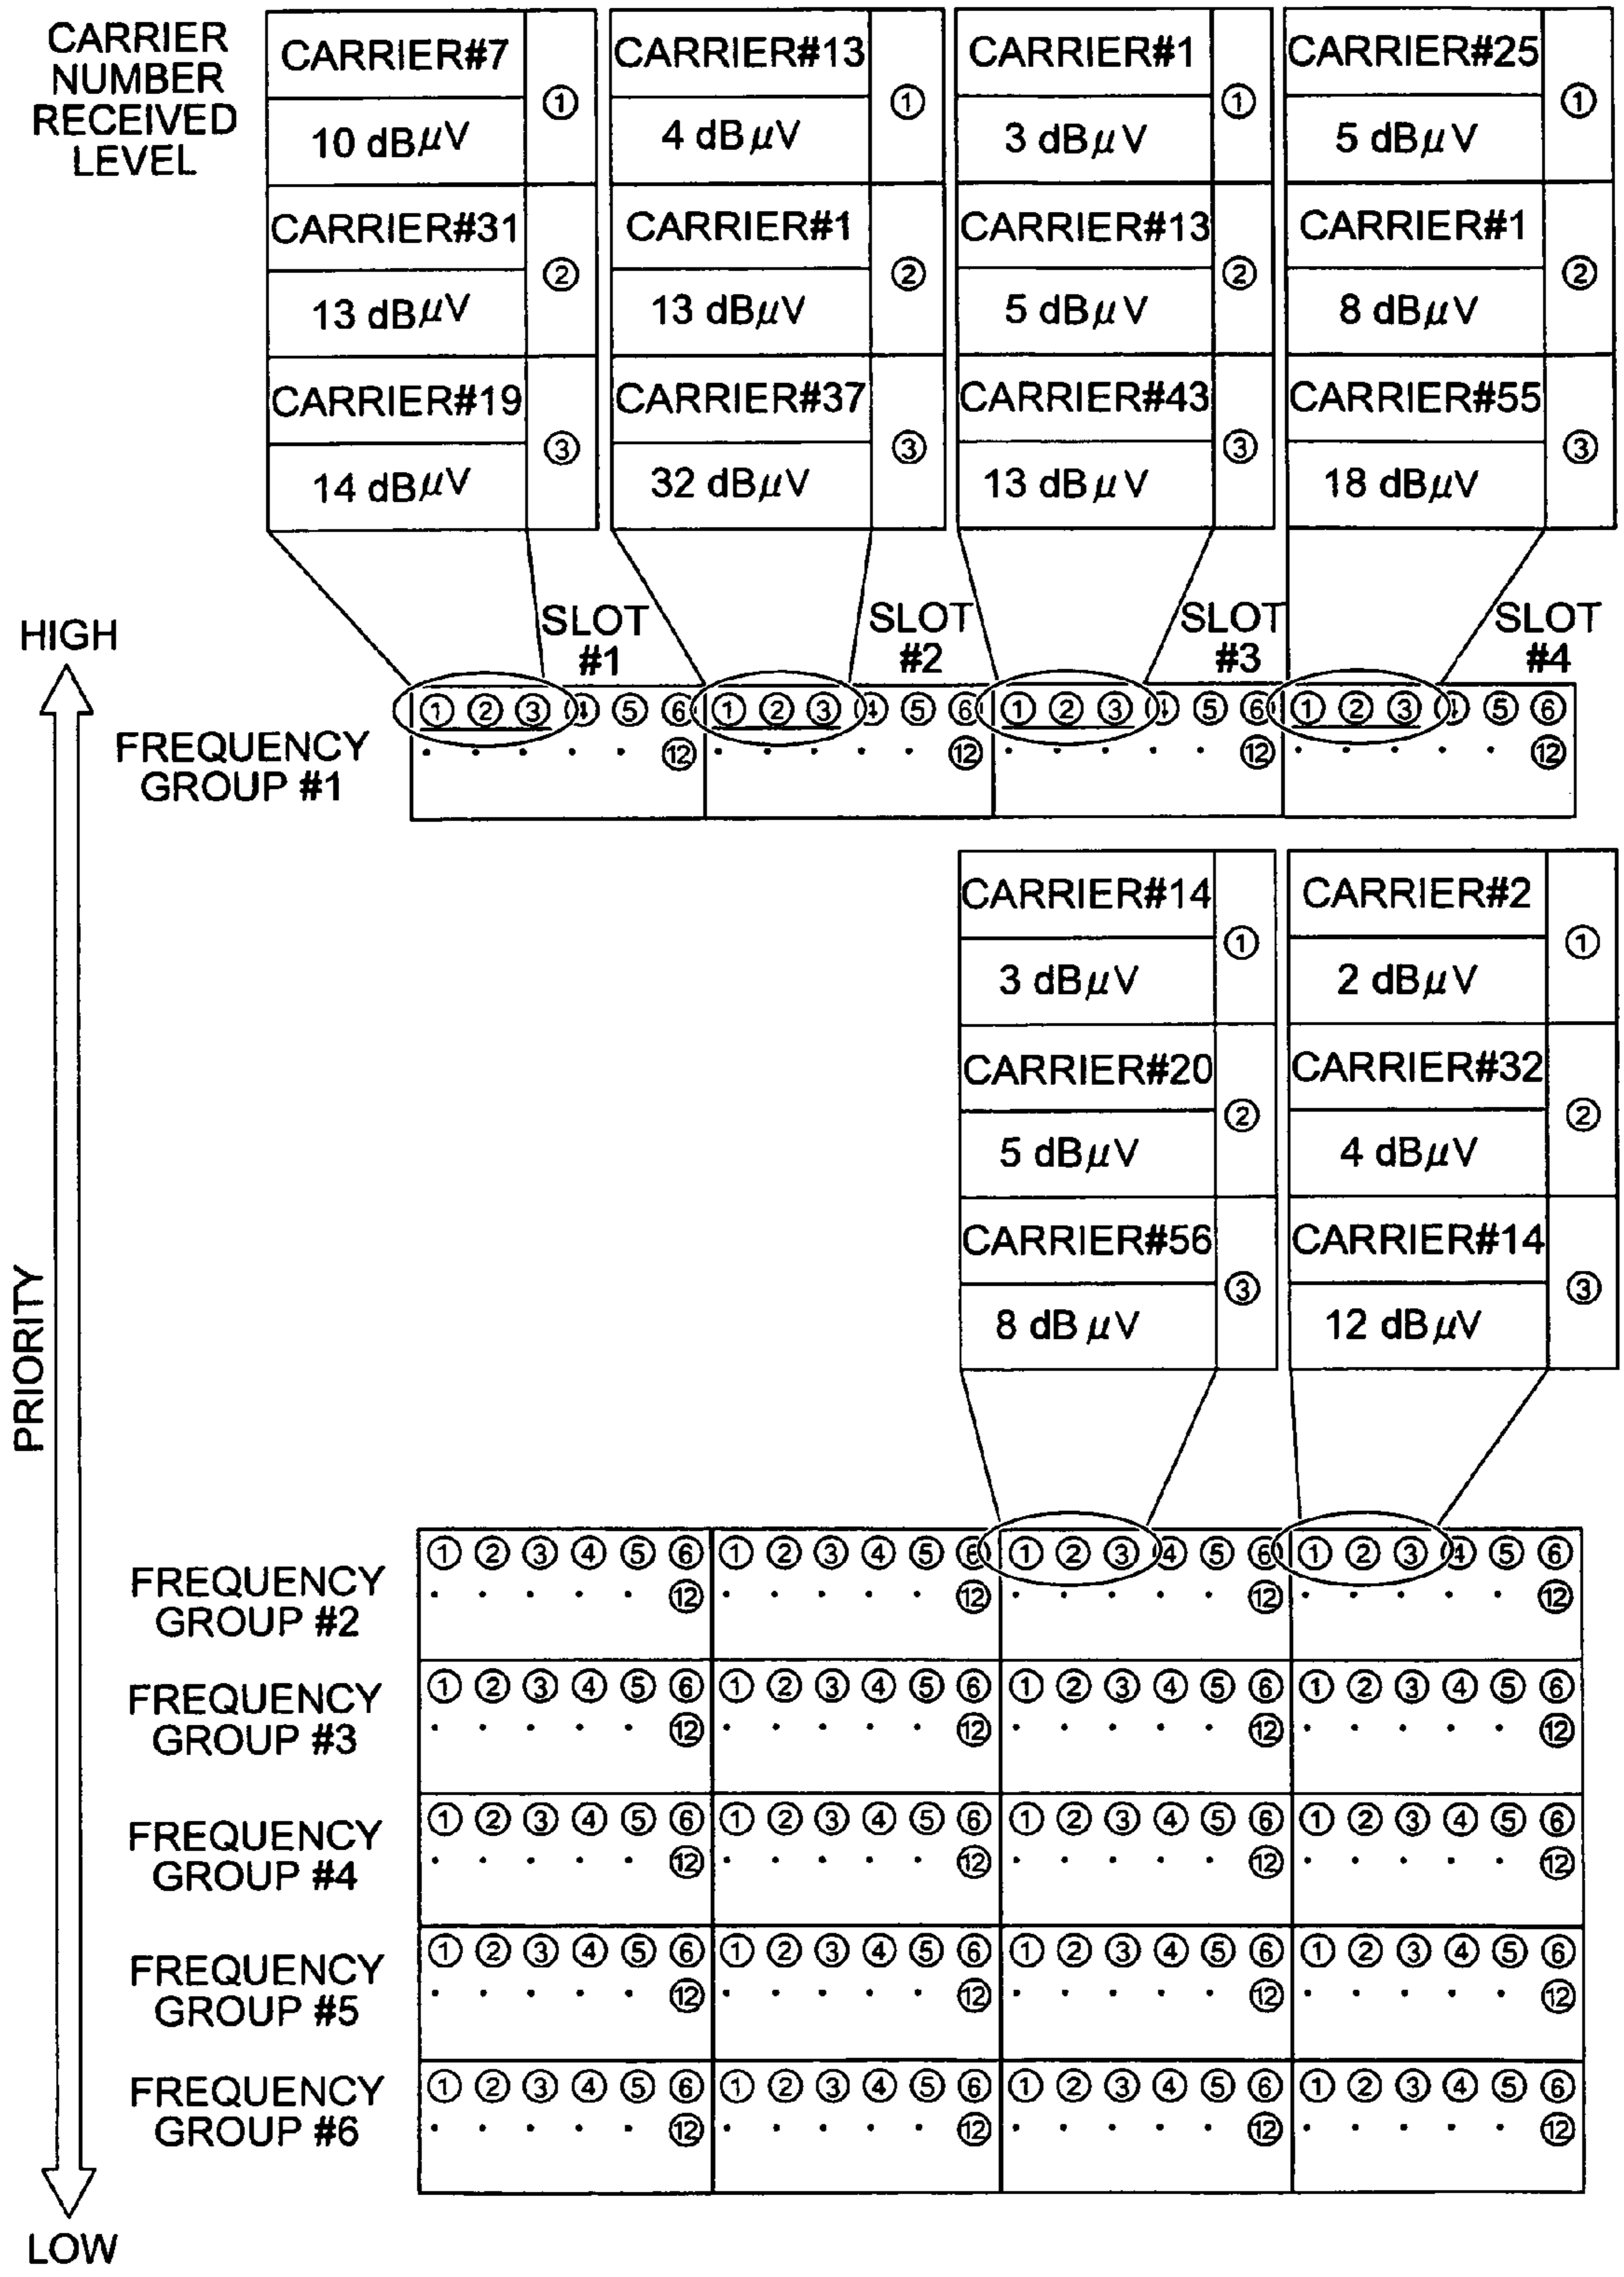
CARRIER NUMBER RECEIVED LEVEL

| CARRIER#7 | ① |
|---|---|
| 10 dB$\mu$V | |
| CARRIER#31 | ② |
| 13 dB$\mu$V | |
| CARRIER#19 | ③ |
| 14 dB$\mu$V | |

| CARRIER#13 | ① |
|---|---|
| 4 dB$\mu$V | |
| CARRIER#1 | ② |
| 13 dB$\mu$V | |
| CARRIER#37 | ③ |
| 32 dB$\mu$V | |

| CARRIER#1 | ① |
|---|---|
| 3 dB$\mu$V | |
| CARRIER#13 | ② |
| 5 dB$\mu$V | |
| CARRIER#43 | ③ |
| 13 dB$\mu$V | |

| CARRIER#25 | ① |
|---|---|
| 5 dB$\mu$V | |
| CARRIER#1 | ② |
| 8 dB$\mu$V | |
| CARRIER#55 | ③ |
| 18 dB$\mu$V | |

HIGH

SLOT #1 SLOT #2 SLOT #3 SLOT #4

FREQUENCY GROUP #1
① ② ③ ④ ⑤ ⑥ . . . . . ⑫ ① ② ③ ④ ⑤ ⑥ . . . . . ⑫ ① ② ③ ④ ⑤ ⑥ . . . . . ⑫ ① ② ③ ④ ⑤ ⑥ . . . . . ⑫

| CARRIER#14 | ① |
|---|---|
| 3 dB$\mu$V | |
| CARRIER#20 | ② |
| 5 dB$\mu$V | |
| CARRIER#56 | ③ |
| 8 dB $\mu$V | |

| CARRIER#2 | ① |
|---|---|
| 2 dB$\mu$V | |
| CARRIER#32 | ② |
| 4 dB$\mu$V | |
| CARRIER#14 | ③ |
| 12 dB$\mu$V | |

PRIORITY

FREQUENCY GROUP #2
① ② ③ ④ ⑤ ⑥ . . . . . ⑫ ① ② ③ ④ ⑤ ⑥ . . . . . ⑫ ① ② ③ ④ ⑤ ⑥ . . . . . ⑫ ① ② ③ ④ ⑤ ⑥ . . . . . ⑫

FREQUENCY GROUP #3
① ② ③ ④ ⑤ ⑥ . . . . . ⑫ ① ② ③ ④ ⑤ ⑥ . . . . . ⑫ ① ② ③ ④ ⑤ ⑥ . . . . . ⑫ ① ② ③ ④ ⑤ ⑥ . . . . . ⑫

FREQUENCY GROUP #4
① ② ③ ④ ⑤ ⑥ . . . . . ⑫ ① ② ③ ④ ⑤ ⑥ . . . . . ⑫ ① ② ③ ④ ⑤ ⑥ . . . . . ⑫ ① ② ③ ④ ⑤ ⑥ . . . . . ⑫

FREQUENCY GROUP #5
① ② ③ ④ ⑤ ⑥ . . . . . ⑫ ① ② ③ ④ ⑤ ⑥ . . . . . ⑫ ① ② ③ ④ ⑤ ⑥ . . . . . ⑫ ① ② ③ ④ ⑤ ⑥ . . . . . ⑫

FREQUENCY GROUP #6
① ② ③ ④ ⑤ ⑥ . . . . . ⑫ ① ② ③ ④ ⑤ ⑥ . . . . . ⑫ ① ② ③ ④ ⑤ ⑥ . . . . . ⑫ ① ② ③ ④ ⑤ ⑥ . . . . . ⑫

LOW